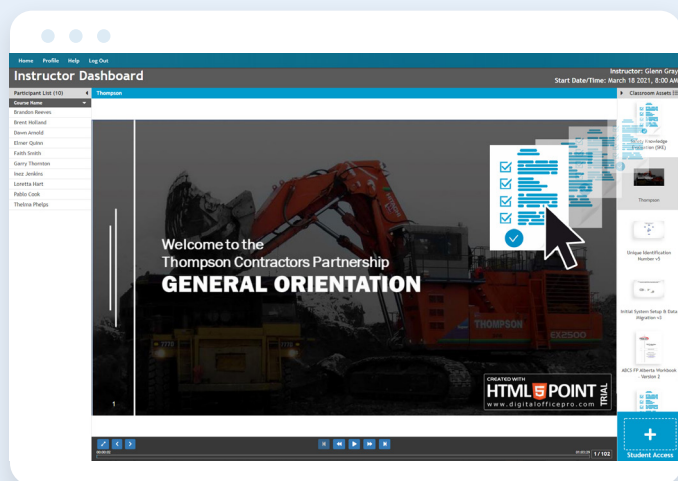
Home Profile Help Log Out

Instructor Dashboard

Instructor: Glenn Gray
Start Date/Time: March 18 2021, 8:00 AM

Participant List (10)

Course Home

Brandon Reeves
Brent Holland
Devin Arnold
Elmer Quinn
Faith Smith
Garry Thornton
Inez Jenkins
Loretta Hart
Pablo Cook
Thelma Phelps

Thompson

Welcome to the
Thompson Contractors Partnership
GENERAL ORIENTATION

THOMPSON
EX2500

1

CREATED WITH
HTML5 POINT
www.digitalofficepro.com
TRIAL

1 / 102

Classroom Assets

Safety Knowledge Evaluation (SKE)

Thompson

Unique Identification Number v5

Initial System Setup & Data Migration v3

ABCS FP Alberta Workbook Version 2

+
Student Access